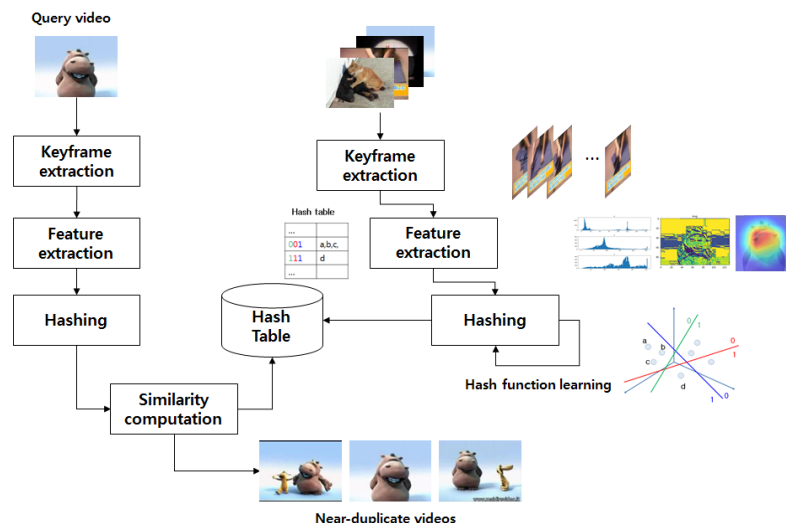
Query video

Keyframe extraction

Feature extraction

Hashing

Similarity computation

Keyframe extraction

Feature extraction

Hashing

Hash Table

Hash table

| ... | |
|---|---|
| 001 | a,b,c, |
| 111 | d |
| ... | |

...

Hash function learning

a
b
c
d
0
1
0
1
1
0

Near-duplicate videos